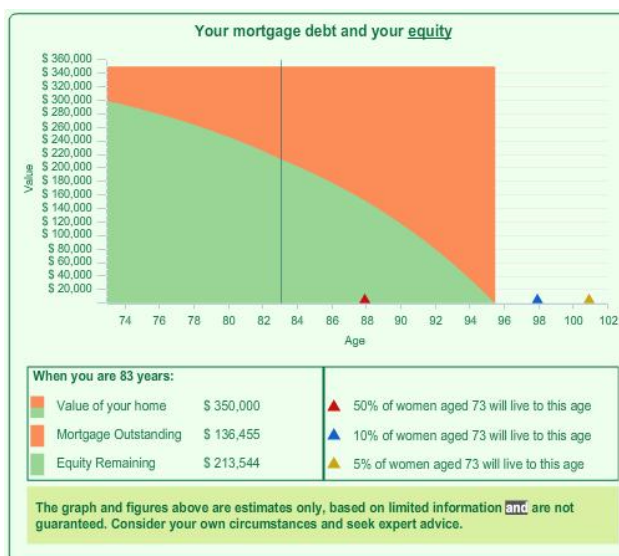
Your mortgage debt and your equity

Value

$ 360,000
$ 340,000
$ 320,000
$ 300,000
$ 280,000
$ 260,000
$ 240,000
$ 220,000
$ 200,000
$ 180,000
$ 160,000
$ 140,000
$ 120,000
$ 100,000
$ 80,000
$ 60,000
$ 40,000
$ 20,000

74 76 78 80 82 84 86 88 90 92 94 96 98 100 102

Age

When you are 83 years:

| | | |
|---|---|---|
| Value of your home | $ 350,000 | 50% of women aged 73 will live to this age |
| Mortgage Outstanding | $ 136,455 | 10% of women aged 73 will live to this age |
| Equity Remaining | $ 213,544 | 5% of women aged 73 will live to this age |

The graph and figures above are estimates only, based on limited information and are not guaranteed. Consider your own circumstances and seek expert advice.